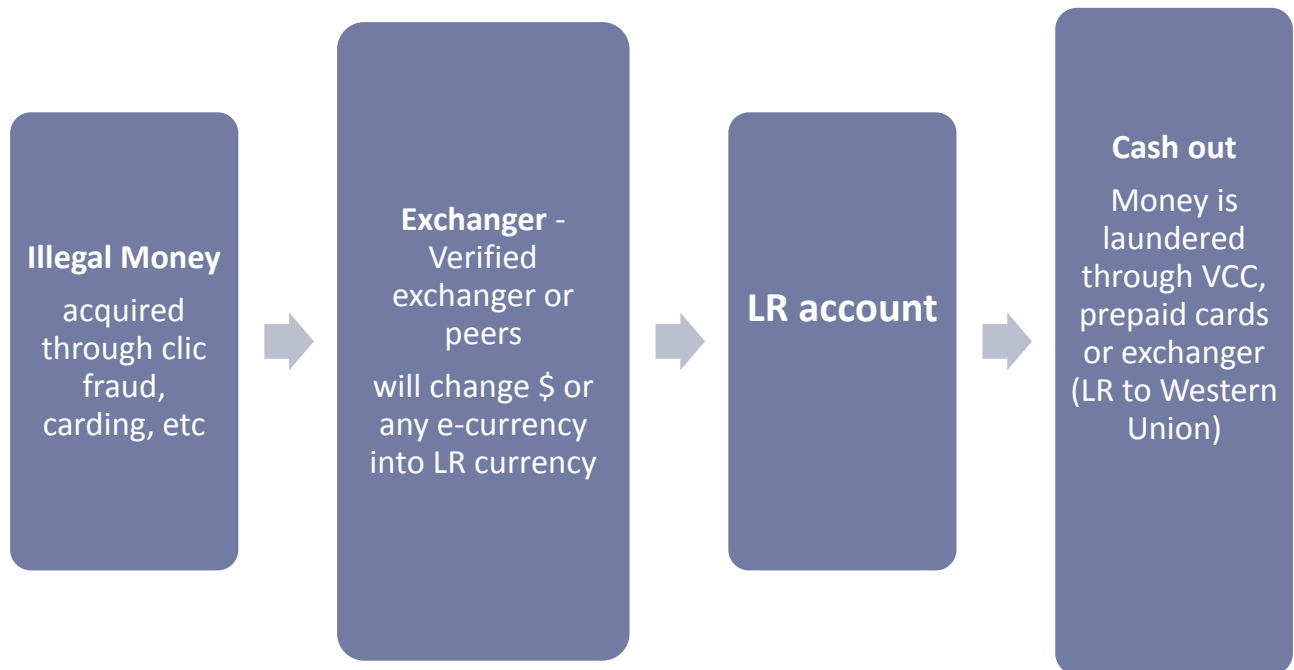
Illegal Money

acquired through clic fraud, carding, etc

Exchanger - Verified exchanger or peers

will change \$ or any e-currency into LR currency

LR account

Cash out

Money is laundered through VCC, prepaid cards or exchanger (LR to Western Union)